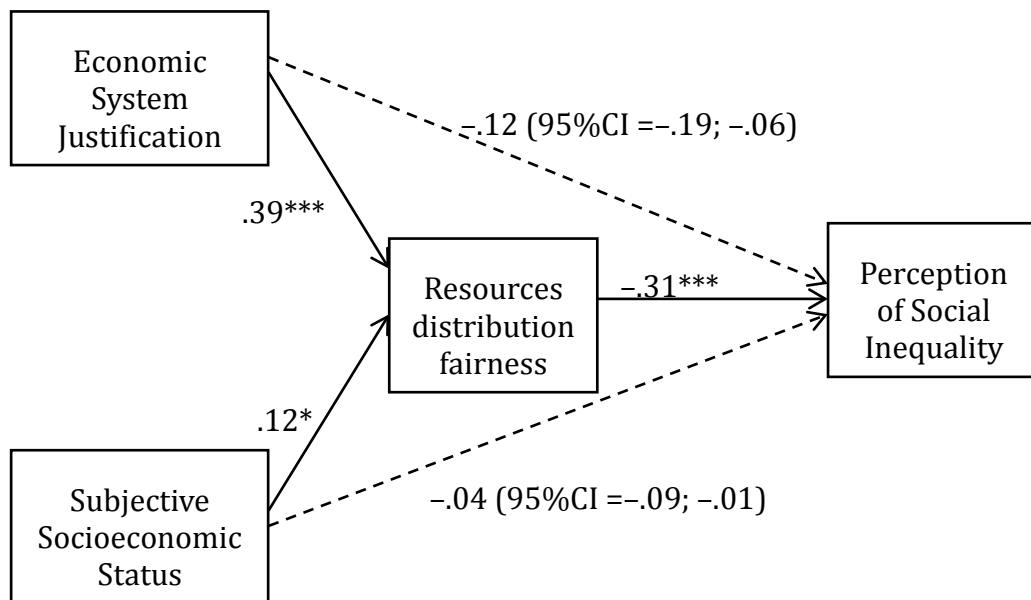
Economic System Justification

–.12 (95%CI =–.19; –.06)

.39***

Resources distribution fairness

–.31***

Perception of Social Inequality

.12*

Subjective Socioeconomic Status

–.04 (95%CI =–.09; –.01)